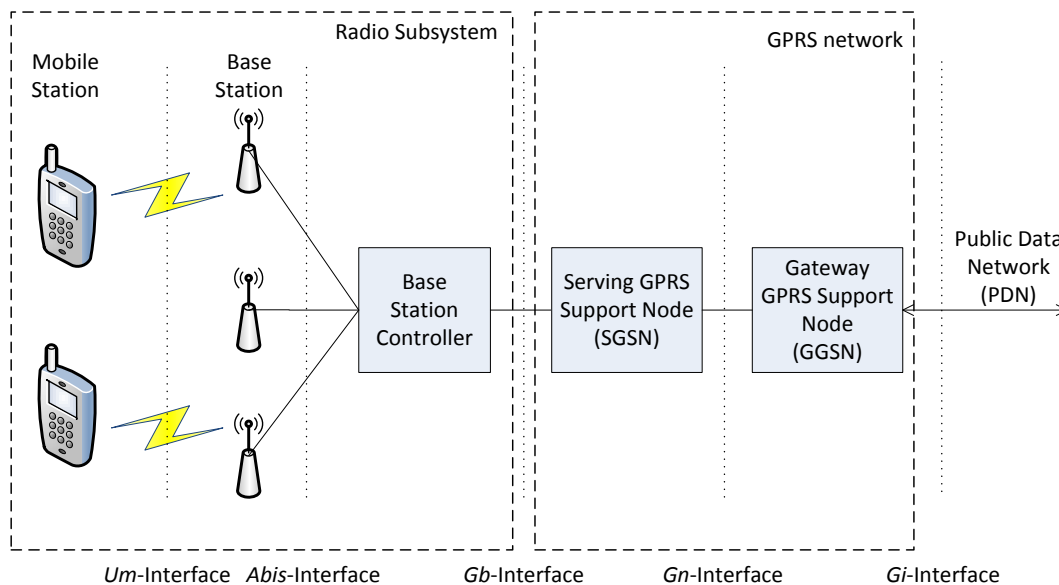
Radio Subsystem

GPRS network

Mobile Station

Base Station

Base Station Controller

Serving GPRS Support Node (SGSN)

Gateway GPRS Support Node (GGSN)

Public Data Network (PDN)

Um-Interface

Abis-Interface

Gb-Interface

Gn-Interface

Gi-Interface